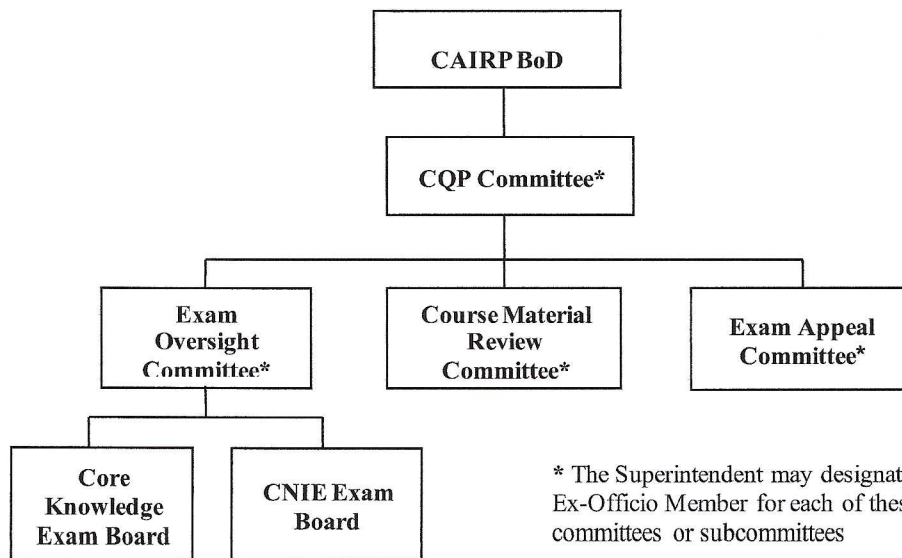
CAIRP BoD

CQP Committee*

Exam Oversight Committee*

Course Material Review Committee*

Exam Appeal Committee*

Core Knowledge Exam Board

CNIE Exam Board

* The Superintendent may designat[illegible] Ex-Officio Member for each of thes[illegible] committees or subcommittees